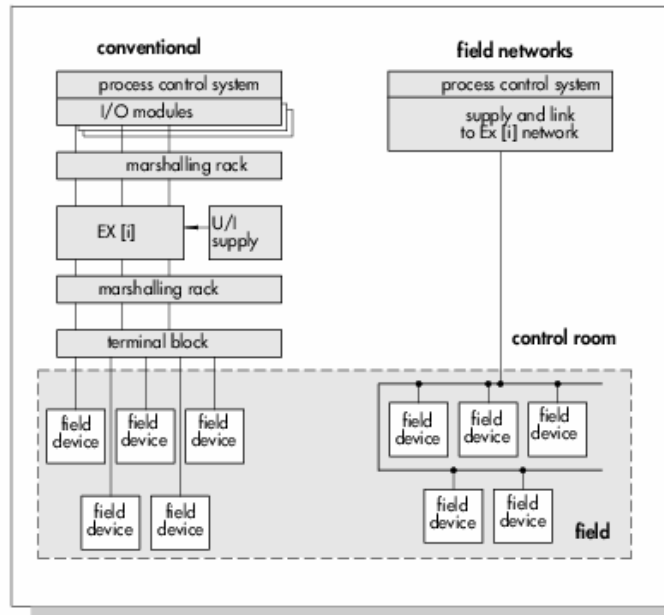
conventional

process control system

I/O modules

marshalling rack

EX [i]

U/I supply

marshalling rack

terminal block

field device

field device

field device

field device

field device

field networks

process control system

supply and link to Ex [i] network

control room

field device

field device

field device

field device

field device

field